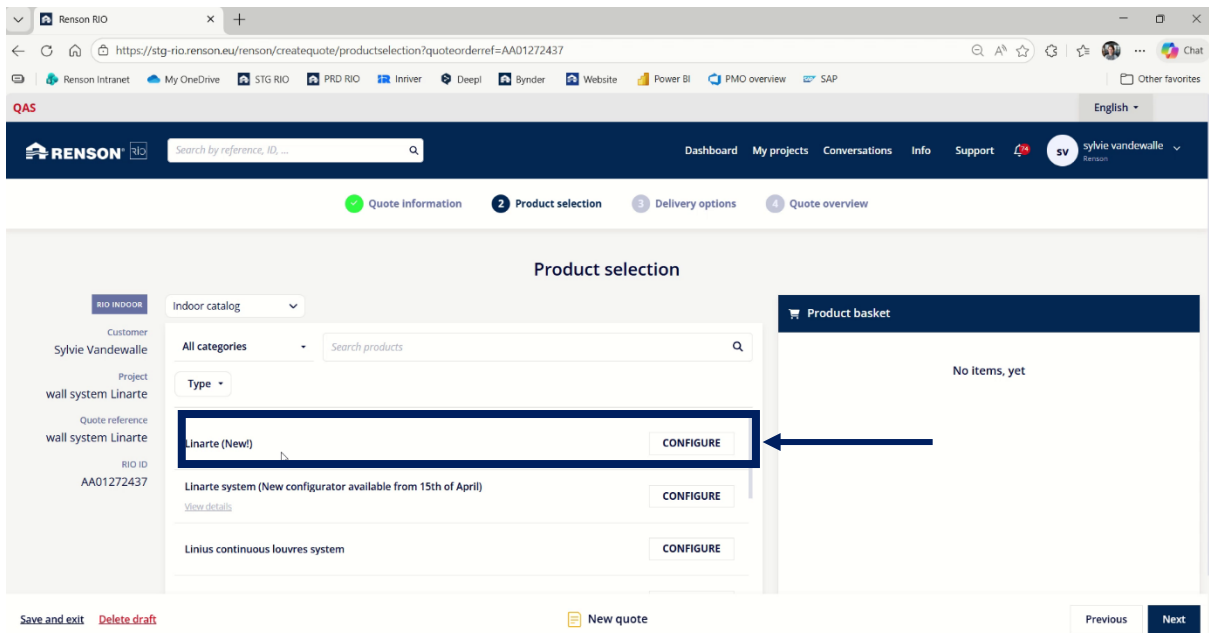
Renson RIO

https://stg-rio.renson.eu/renson/createquote/productselection?quoteorderref=AA01272437

Chat

Renson Intranet My OneDrive STG RIO PRD RIO Inriver Deepl Bynder Website Power BI PMO overview SAP Other favorites

QAS

English

RENSON RIO

Search by reference, ID, ...

Dashboard My projects Conversations Info Support 74 SV sylvie vandewalle Renson

Quote information 2 Product selection 3 Delivery options 4 Quote overview

Product selection

RIO INDOOR

Indoor catalog

Customer
Sylvie Vandewalle

Project
wall system Linarte

Quote reference
wall system Linarte

RIO ID
AA01272437

All categories

Search products

Type

Linarte (New!) CONFIGURE

Linarte system (New configurator available from 15th of April) CONFIGURE
View details

Linius continuous louvres system CONFIGURE

Product basket

No items, yet

Save and exit Delete draft

New quote

Previous Next